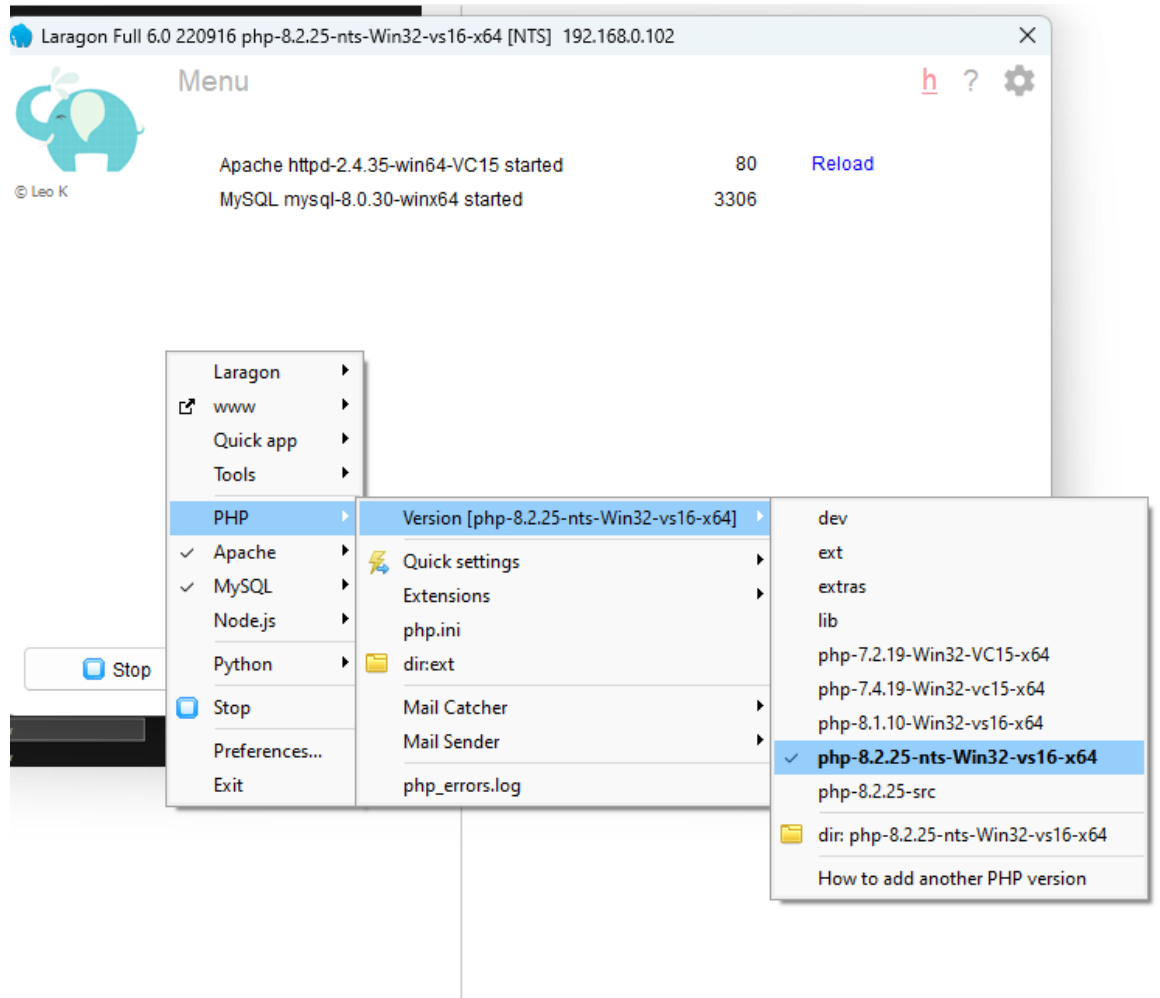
Laragon Full 6.0 220916 php-8.2.25-nts-Win32-vs16-x64 [NTS] 192.168.0.102

Menu

h ?

© Leo K

Apache httpd-2.4.35-win64-VC15 started 80 Reload
MySQL mysql-8.0.30-winx64 started 3306

Stop

Laragon
www
Quick app
Tools
PHP
Apache
MySQL
Node.js
Python
Stop
Preferences...
Exit

Version [php-8.2.25-nts-Win32-vs16-x64]
Quick settings
Extensions
php.ini
dir:ext
Mail Catcher
Mail Sender
php_errors.log

dev
ext
extras
lib
php-7.2.19-Win32-VC15-x64
php-7.4.19-Win32-vc15-x64
php-8.1.10-Win32-vs16-x64
php-8.2.25-nts-Win32-vs16-x64
php-8.2.25-src
dir: php-8.2.25-nts-Win32-vs16-x64
How to add another PHP version